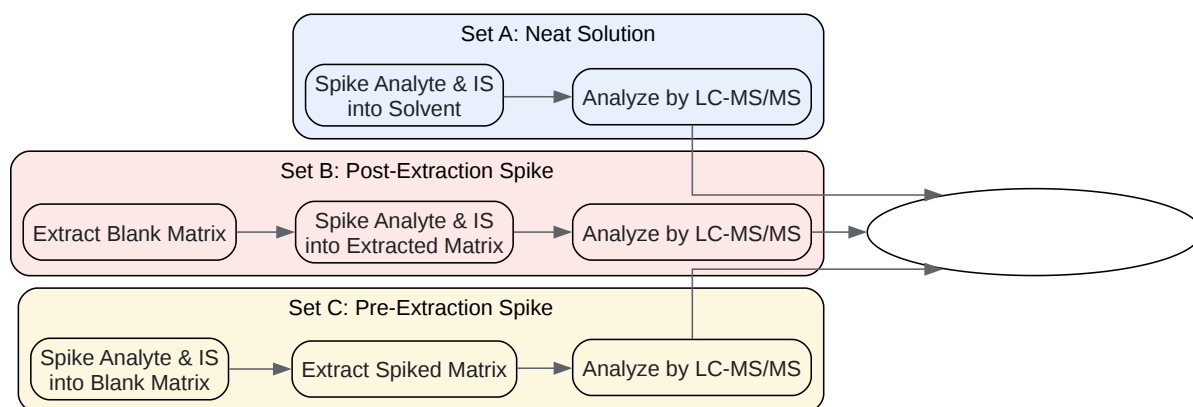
Set A: Neat Solution

Spike Analyte & IS into Solvent

Analyze by LC-MS/MS

Set B: Post-Extraction Spike

Extract Blank Matrix

Spike Analyte & IS into Extracted Matrix

Analyze by LC-MS/MS

Set C: Pre-Extraction Spike

Spike Analyte & IS into Blank Matrix

Extract Spiked Matrix

Analyze by LC-MS/MS